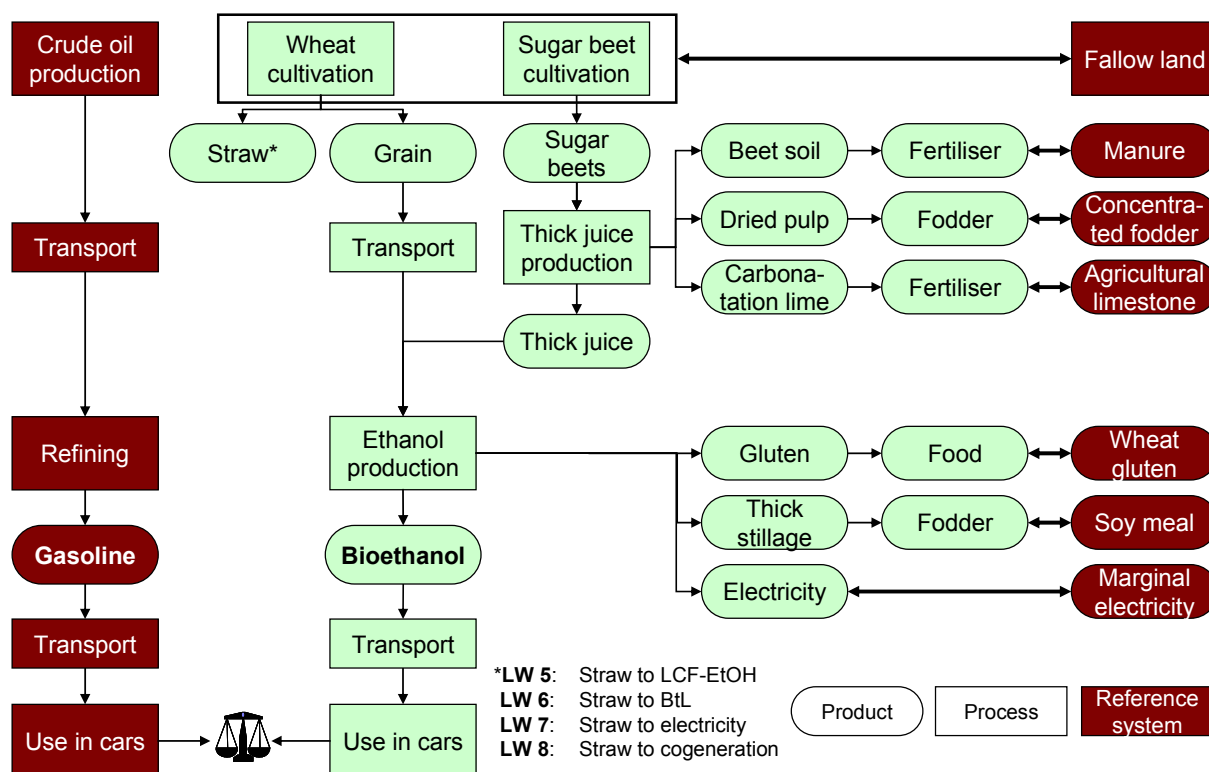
Crude oil production

Wheat cultivation

Sugar beet cultivation

Fallow land

Straw*

Grain

Sugar beets

Beet soil

Fertiliser

Manure

Transport

Transport

Thick juice production

Dried pulp

Fodder

Concentrated fodder

Carbonation lime

Fertiliser

Agricultural limestone

Thick juice

Refining

Ethanol production

Gluten

Food

Wheat gluten

Gasoline

Bioethanol

Thick stillage

Fodder

Soy meal

Electricity

Marginal electricity

Transport

Transport

*LW 5: Straw to LCF-EtOH
LW 6: Straw to BtL
LW 7: Straw to electricity
LW 8: Straw to cogeneration

Product

Process

Reference system

Use in cars

Use in cars